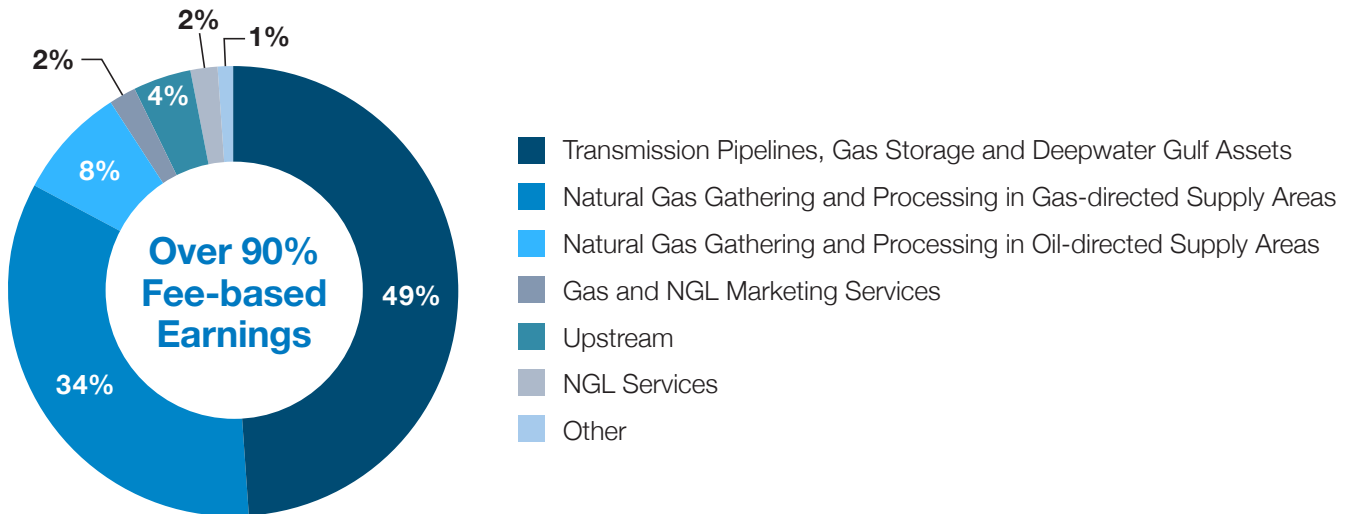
2%
2%
1%
4%
8%
Over 90% Fee-based Earnings
49%
34%

Transmission Pipelines, Gas Storage and Deepwater Gulf Assets
Natural Gas Gathering and Processing in Gas-directed Supply Areas
Natural Gas Gathering and Processing in Oil-directed Supply Areas
Gas and NGL Marketing Services
Upstream
NGL Services
Other